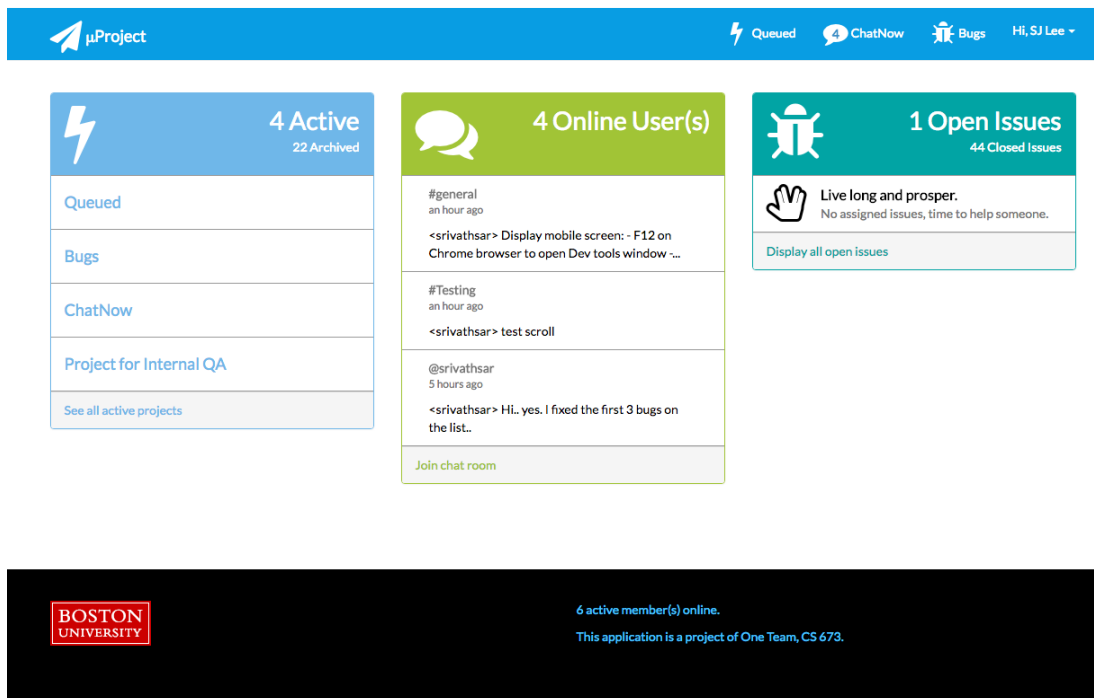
µProject

Queued 4 ChatNow Bugs Hi, SJ Lee

4 Active
22 Archived

Queued

Bugs

ChatNow

Project for Internal QA

See all active projects

4 Online User(s)

#general
an hour ago
<srivathsar> Display mobile screen: - F12 on Chrome browser to open Dev tools window -...

#Testing
an hour ago
<srivathsar> test scroll

@srivathsar
5 hours ago
<srivathsar> Hi.. yes. I fixed the first 3 bugs on the list..

Join chat room

1 Open Issues
44 Closed Issues

Live long and prosper.
No assigned issues, time to help someone.

Display all open issues

BOSTON UNIVERSITY

6 active member(s) online.

This application is a project of One Team, CS 673.